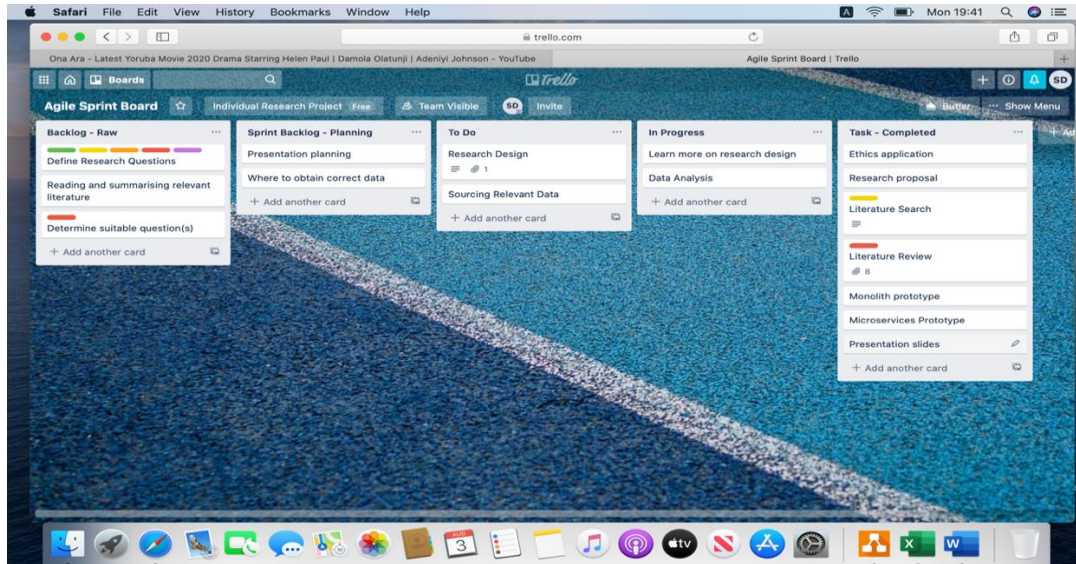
Safari File Edit View History Bookmarks Window Help

A Mon 19:41

trello.com

Ona Ara - Latest Yoruba Movie 2020 Drama Starring Helen Paul | Damola Olatunji | Adeniyi Johnson - YouTube

Agile Sprint Board | Trello

Boards

Trello

SD

Agile Sprint Board

Individual Research Project Free

Team Visible

SD Invite

Butler

Show Menu

Backlog - Raw

Define Research Questions

Reading and summarising relevant literature

Determine suitable question(s)

+ Add another card

Sprint Backlog - Planning

Presentation planning

Where to obtain correct data

+ Add another card

To Do

Research Design

1

Sourcing Relevant Data

+ Add another card

In Progress

Learn more on research design

Data Analysis

+ Add another card

Task - Completed

Ethics application

Research proposal

Literature Search

Literature Review

8

Monolith prototype

Microservices Prototype

Presentation slides

+ Add another card

+ Ad

AUG 3

tv